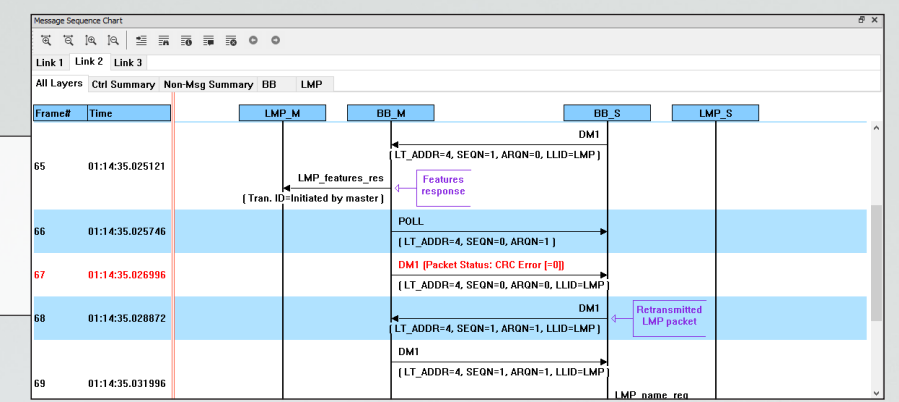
Message Sequence Chart

Link 1 | Link 2 | Link 3

All Layers | Ctrl Summary | Non-Msg Summary | BB | LMP

| Frame# | Time |
|---|---|
| 65 | 01:14:35.025121 |
| 66 | 01:14:35.025746 |
| 67 | 01:14:35.026996 |
| 68 | 01:14:35.028872 |
| 69 | 01:14:35.031996 |

LMP_M
BB_M
BB_S
LMP_S

DM1
( LT_ADDR=4, SEQN=1, ARQN=0, LLID=LMP )
LMP_features_res
( Tran. ID=Initiated by master )
Features response

POLL
( LT_ADDR=4, SEQN=0, ARQN=1 )

DM1 [Packet Status: CRC Error [=0]]
( LT_ADDR=4, SEQN=0, ARQN=0, LLID=LMP )

DM1
( LT_ADDR=4, SEQN=1, ARQN=1, LLID=LMP )
Retransmitted LMP packet

DM1
( LT_ADDR=4, SEQN=1, ARQN=1, LLID=LMP )
LMP_name_req